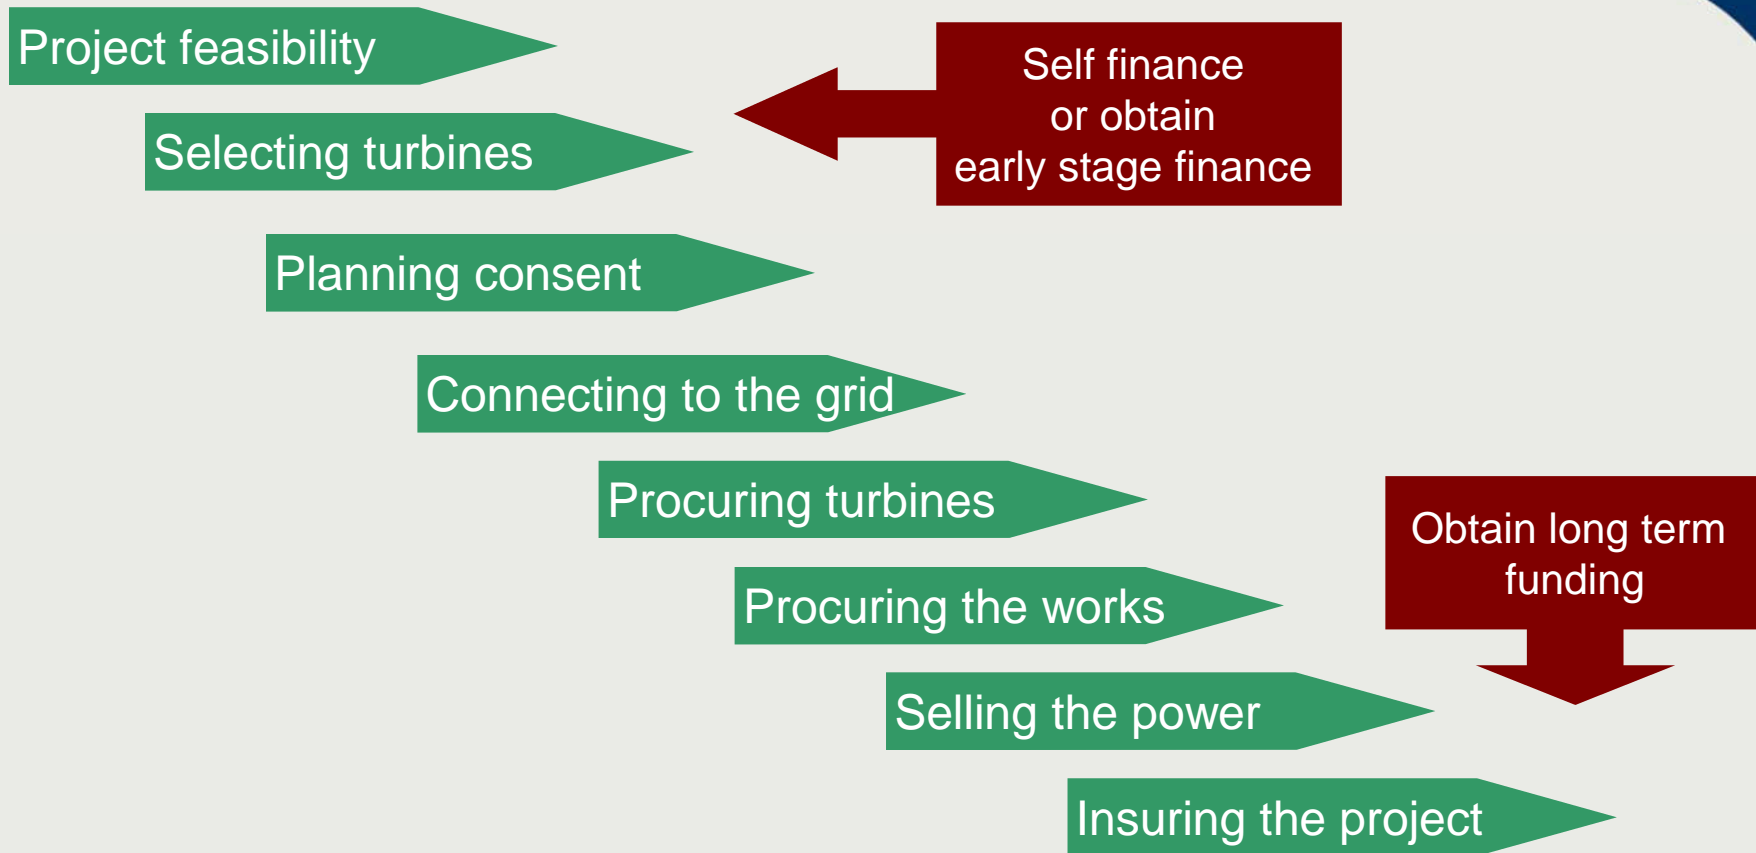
Project feasibility

Selecting turbines

Self finance
or obtain
early stage finance

Planning consent

Connecting to the grid

Procuring turbines

Obtain long term
funding

Procuring the works

Selling the power

Insuring the project